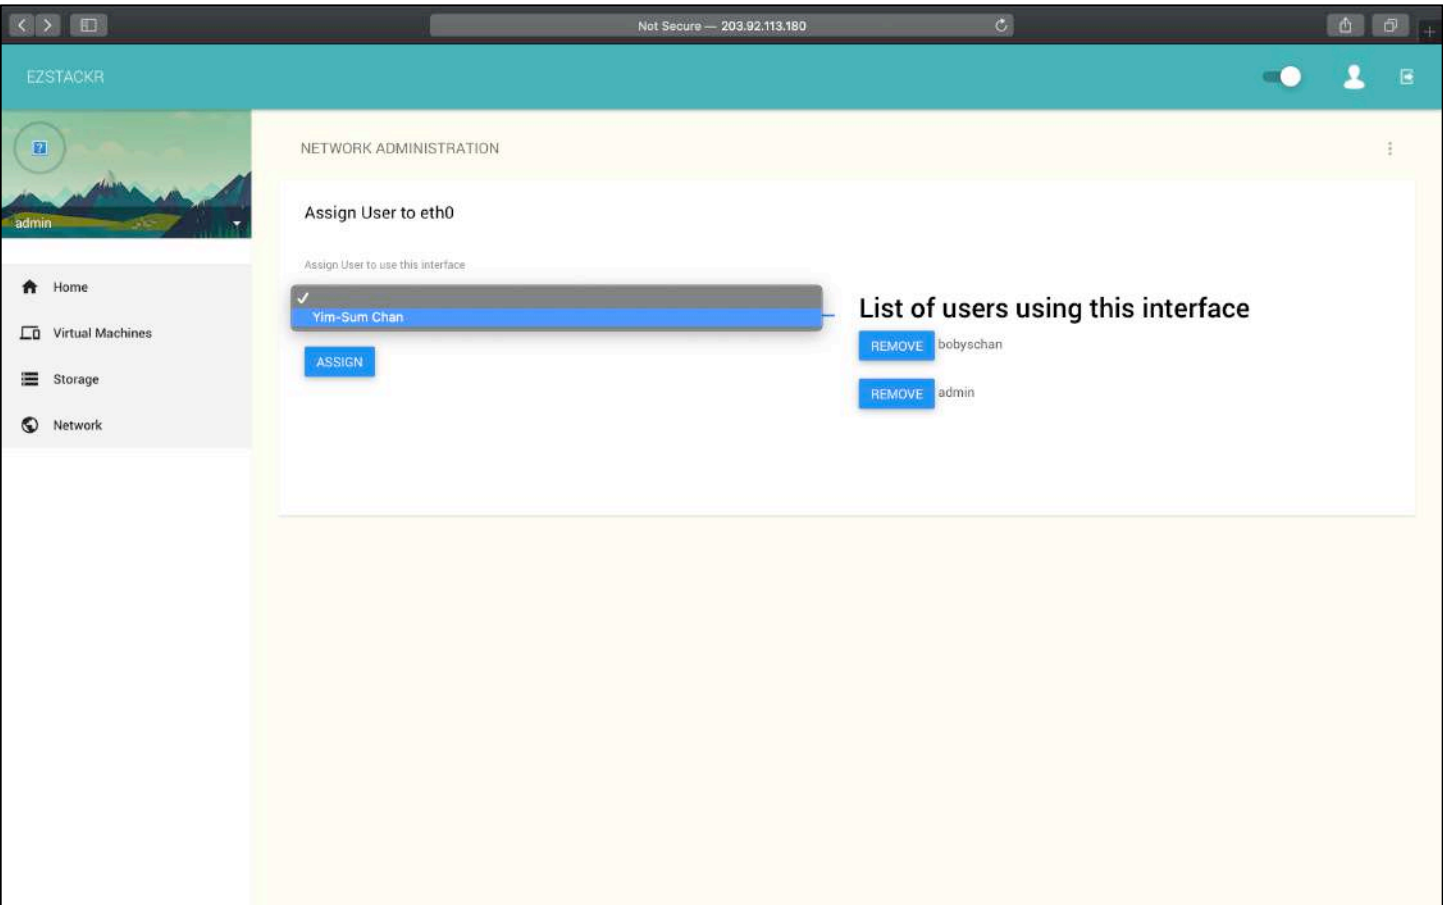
Not Secure — 203.92.113.180

EZSTACKR

admin

Home

Virtual Machines

Storage

Network

NETWORK ADMINISTRATION

Assign User to eth0

Assign User to use this interface

✓

Yim-Sum Chan

ASSIGN

List of users using this interface

REMOVE bobyschan

REMOVE admin